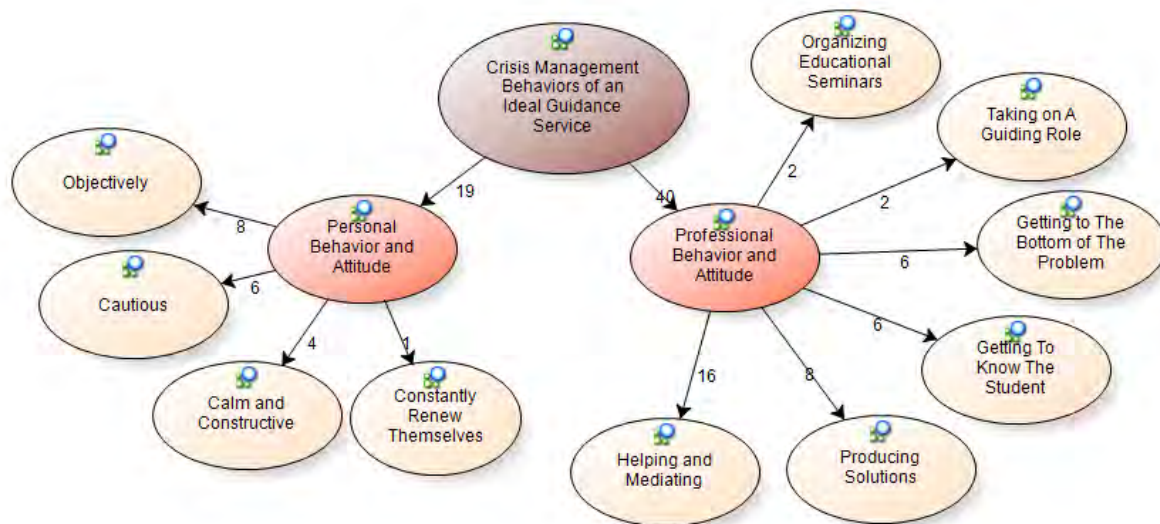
Crisis Management Behaviors of an Ideal Guidance Service

19

40

Personal Behavior and Attitude

8

Objectively

6

Cautious

4

Calm and Constructive

1

Constantly Renew Themselves

Professional Behavior and Attitude

2

Organizing Educational Seminars

2

Taking on A Guiding Role

6

Getting to The Bottom of The Problem

6

Getting To Know The Student

8

Producing Solutions

16

Helping and Mediating